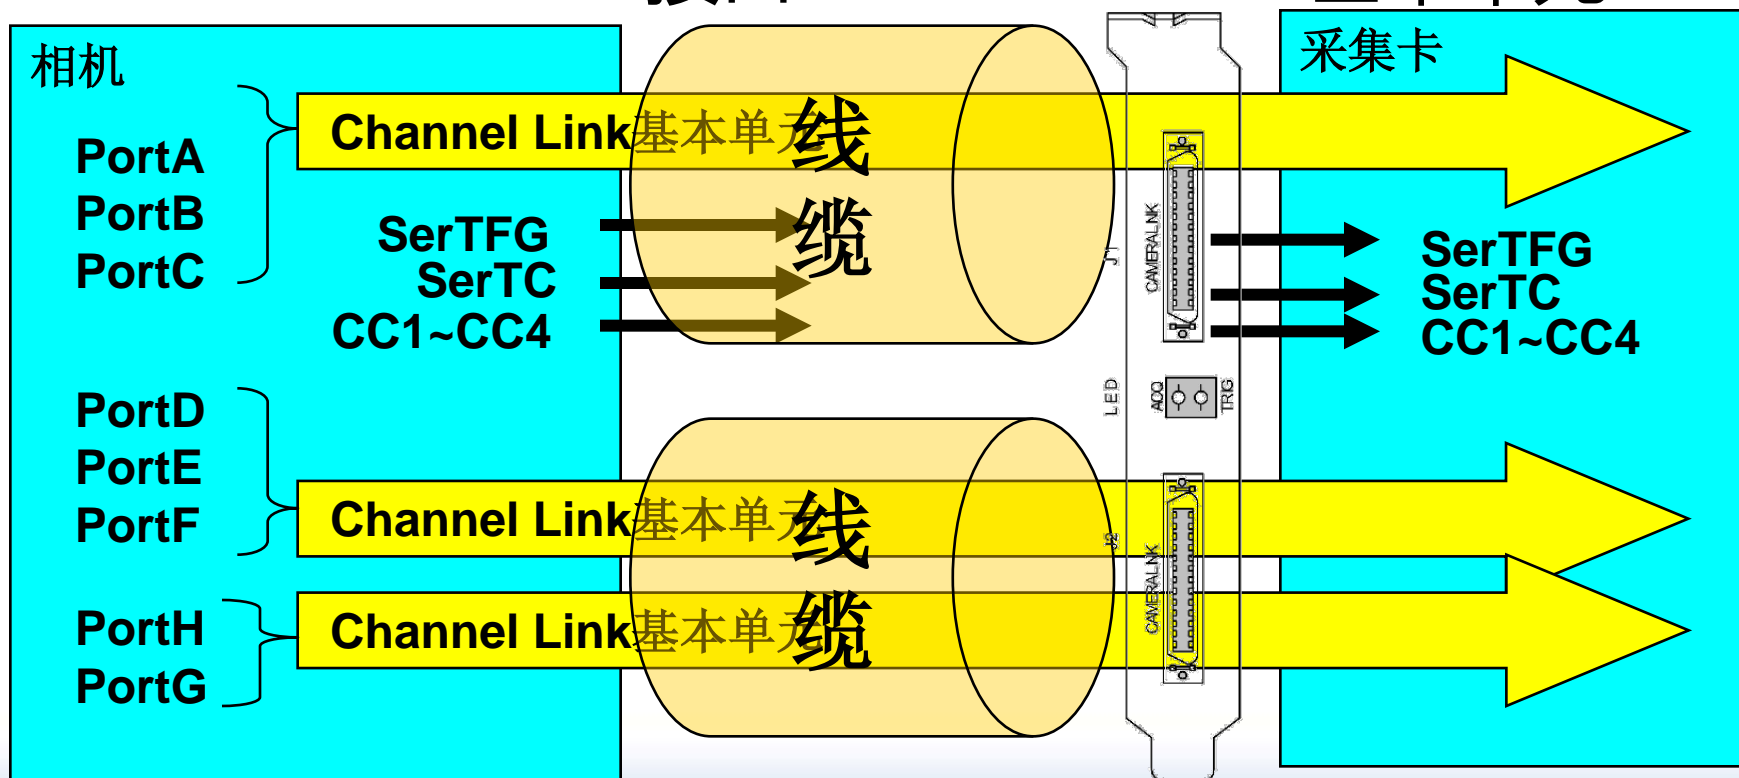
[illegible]

相机

PortA
PortB
PortC

Channel Link基本单元

线缆

SerTFG
SerTC
CC1~CC4

PortD
PortE
PortF

Channel Link基本单元

线缆

PortH
PortG

Channel Link基本单元

J1
CAMERALINK
LED
ACQ
TRG
J2
CAMERALINK

采集卡

SerTFG
SerTC
CC1~CC4